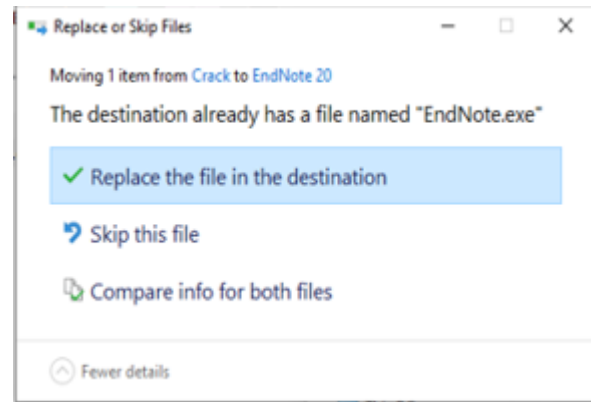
Replace or Skip Files

Moving 1 item from Crack to EndNote 20

The destination already has a file named "EndNote.exe"

Replace the file in the destination

Skip this file

Compare info for both files

Fewer details